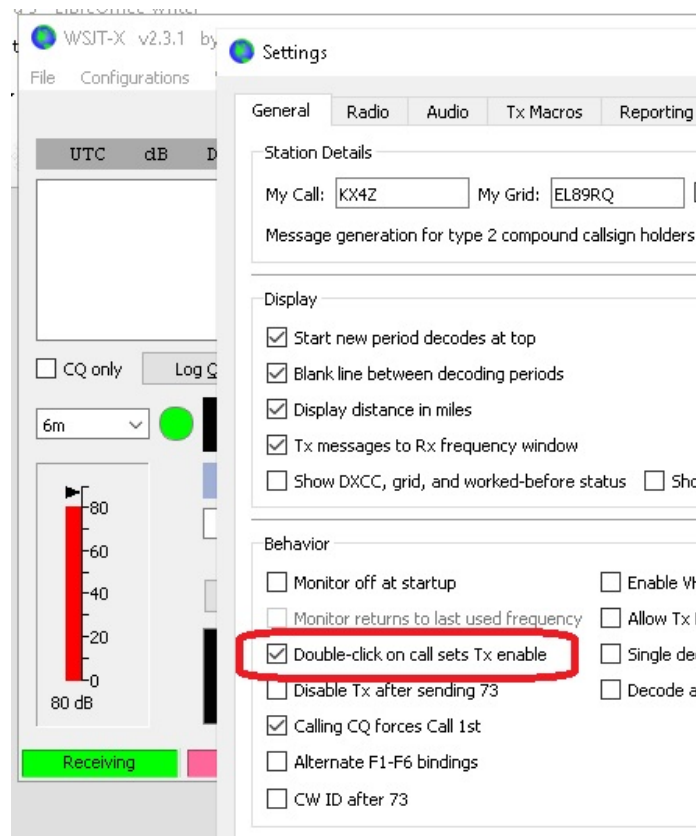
WSJT-X v2.3.1 by

File Configurations

UTC dB D

CQ only

Log Q

6m

80

60

40

20

0

80 dB

Receiving

Settings

General Radio Audio Tx Macros Reporting

Station Details

My Call: KX4Z My Grid: EL89RQ

Message generation for type 2 compound callsign holders

Display

Start new period decodes at top

Blank line between decoding periods

Display distance in miles

Tx messages to Rx frequency window

Show DXCC, grid, and worked-before status Sho

Behavior

Monitor off at startup

Enable V

Monitor returns to last used frequency

Allow Tx

Double-click on call sets Tx enable

Single de

Disable Tx after sending 73

Decode a

Calling CQ forces Call 1st

Alternate F1-F6 bindings

CW ID after 73